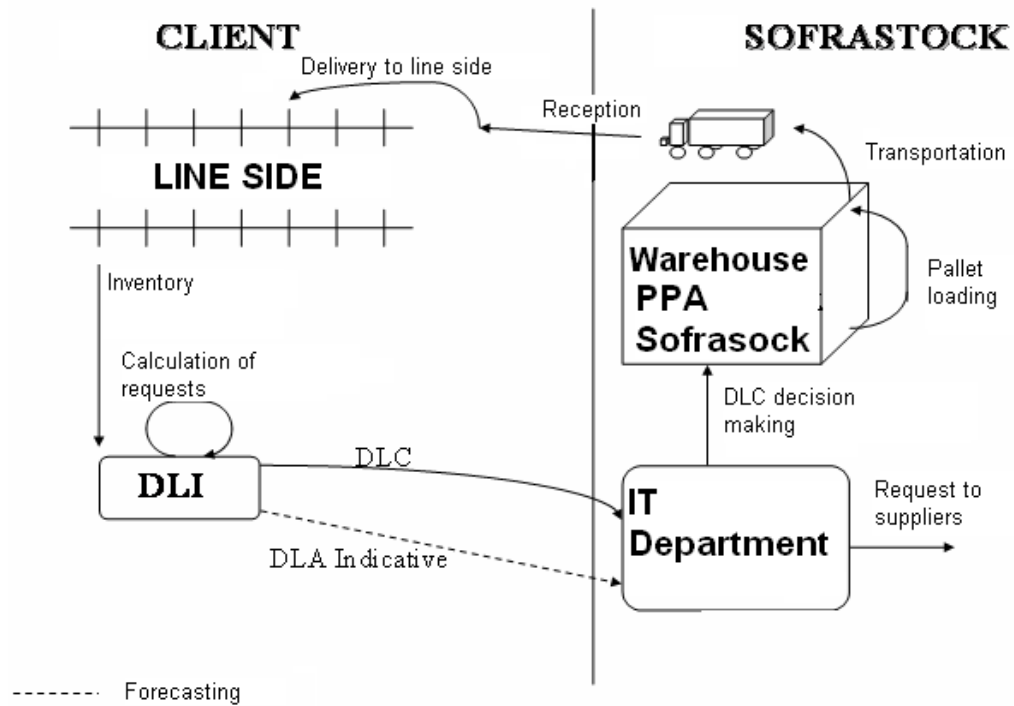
CLIENT

SOFRASTOCK

Delivery to line side

Reception

Transportation

LINE SIDE

Warehouse PPA Sofrasock

Pallet loading

Inventory

Calculation of requests

DLC decision making

DLI

DLC

IT Department

Request to suppliers

DLA Indicative

------- Forecasting